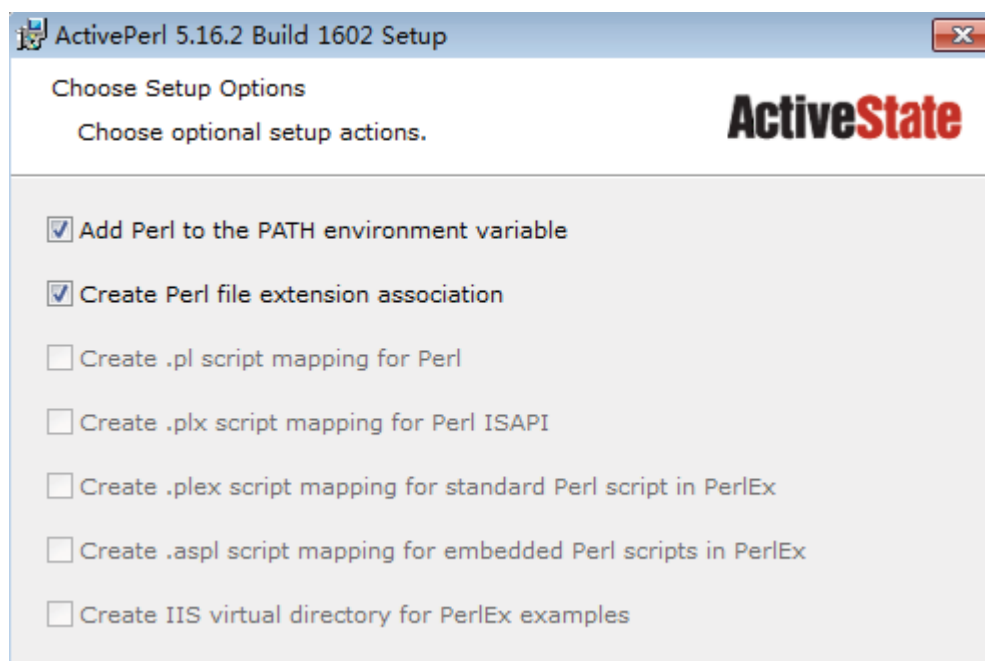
ActivePerl 5.16.2 Build 1602 Setup

Choose Setup Options

Choose optional setup actions.

ActiveState

Add Perl to the PATH environment variable

Create Perl file extension association

Create .pl script mapping for Perl

Create .plx script mapping for Perl ISAPI

Create .plex script mapping for standard Perl script in PerlEx

Create .aspl script mapping for embedded Perl scripts in PerlEx

Create IIS virtual directory for PerlEx examples